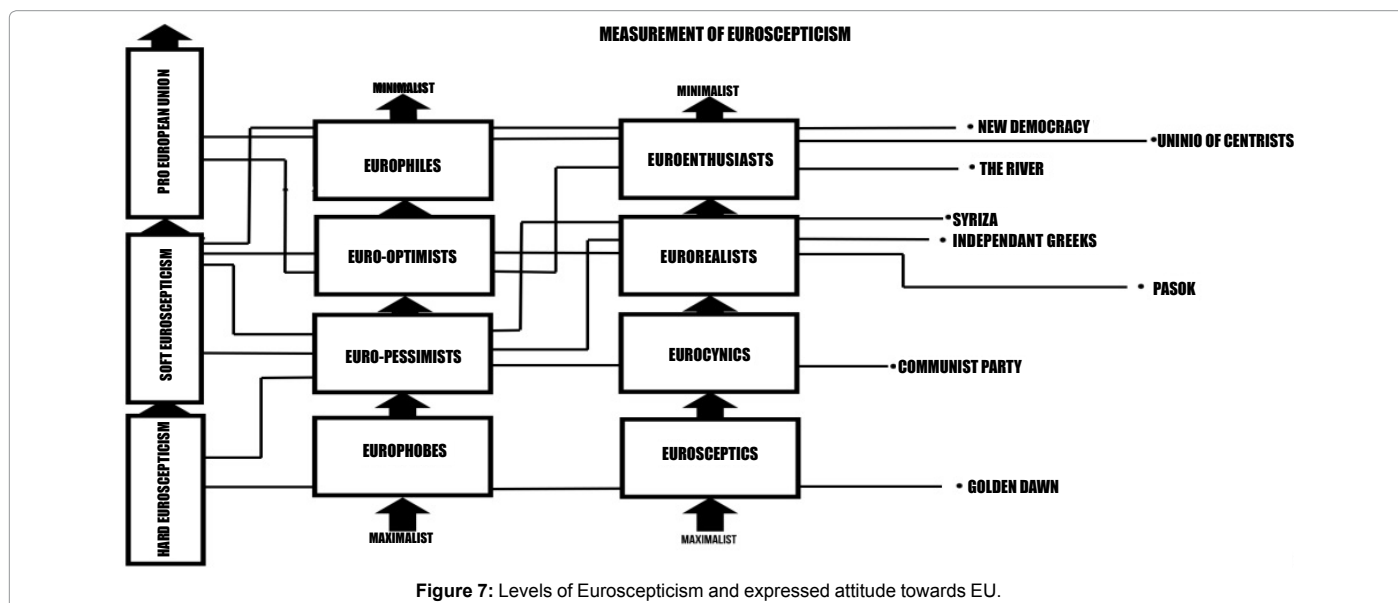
MEASUREMENT OF EUROSCEPTICISM

PRO EUROPEAN UNION

SOFT EUROSCEPTICISM

HARD EUROSCEPTICISM

MINIMALIST

EUROPHILES

EURO-OPTIMISTS

EURO-PESSIMISTS

EUROPHOBES

MAXIMALIST

MINIMALIST

EUROENTHUSIASTS

EUROREALISTS

EUROCYNICS

EUROSCEPTICS

MAXIMALIST

• NEW DEMOCRACY

•UNINIO OF CENTRISTS

• THE RIVER

•SYRIZA

• INDEPENDANT GREEKS

• PASOK

•COMMUNIST PARTY

• GOLDEN DAWN

**Figure 7:** Levels of Euroscepticism and expressed attitude towards EU.